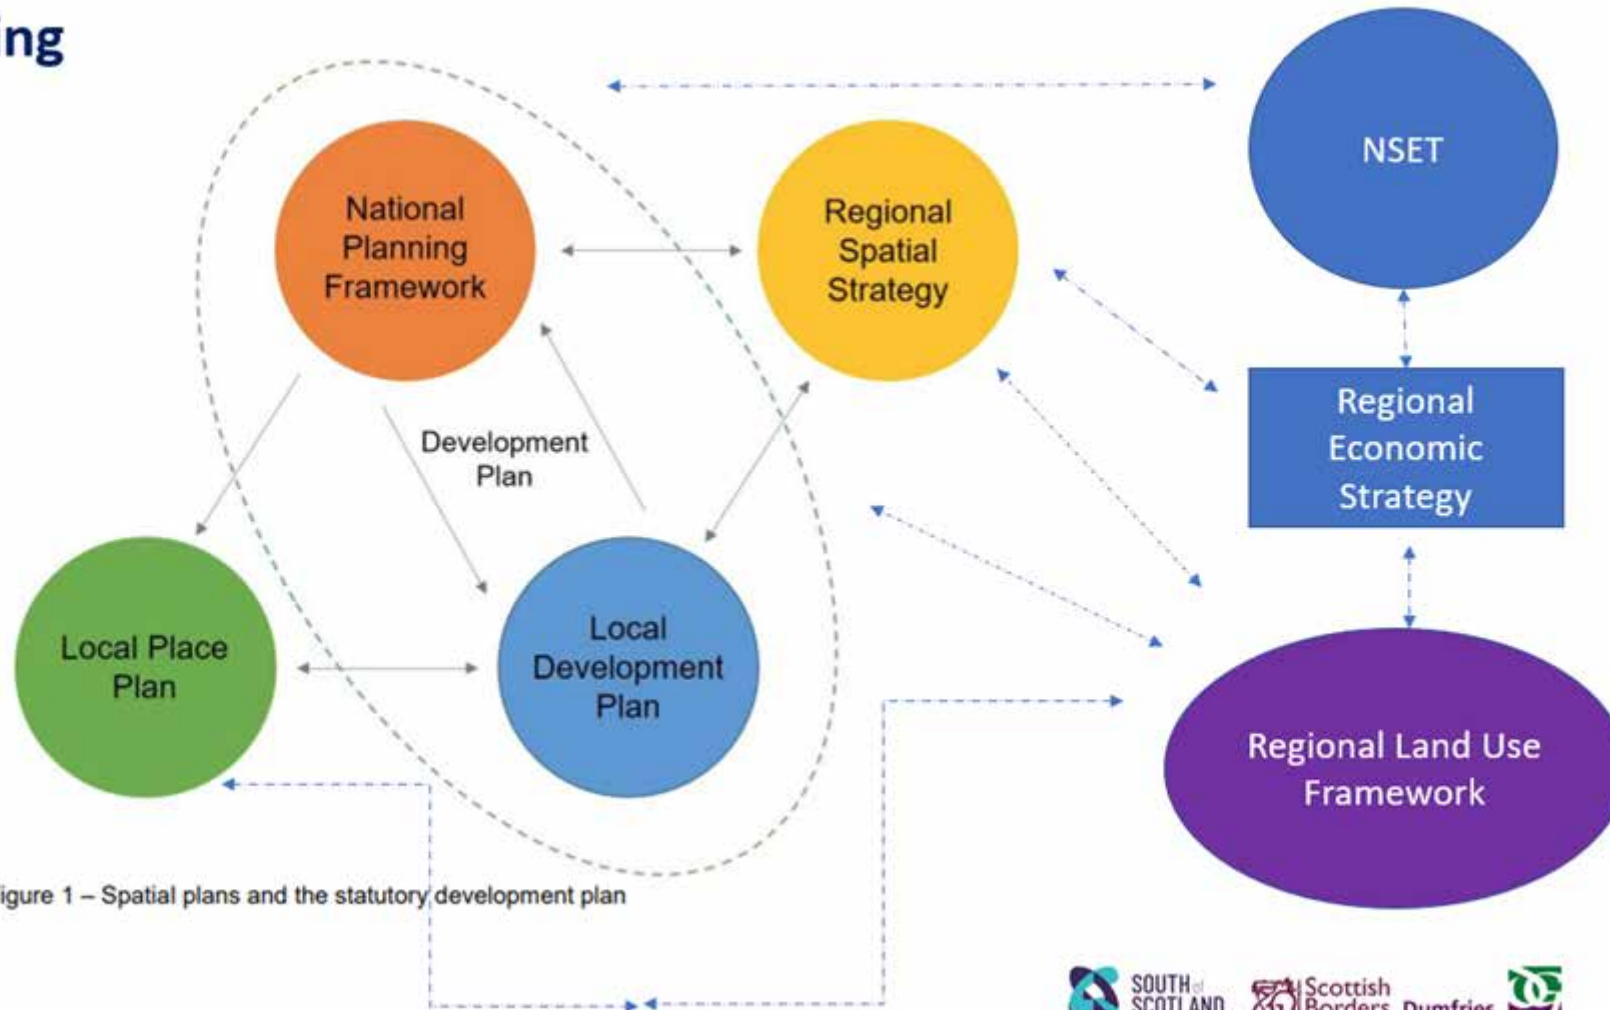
ng

National Planning Framework

Regional Spatial Strategy

NSET

Regional Economic Strategy

Development Plan

Local Place Plan

Local Development Plan

Regional Land Use Framework

igure 1 – Spatial plans and the statutory development plan

SOUTH of SCOTLAND

Scottish Borders

Dumfries